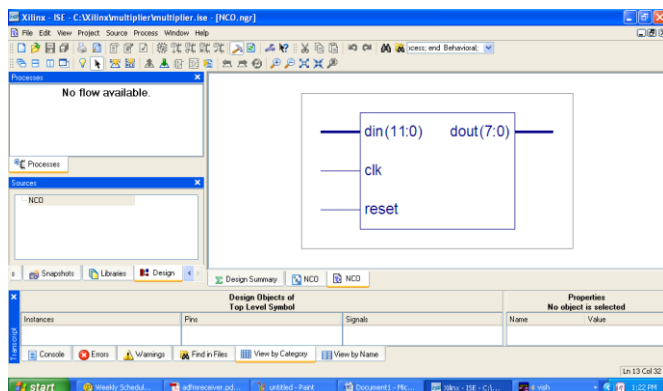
Xilinx - ISE - C:\Xilinx\multiplier\multiplier.ise - [NCO.ngr]

File Edit View Project Source Process Window Help

icess; end Behavioral;

Processes

No flow available.

Processes

Sources

NCO

Snapshots Libraries Design

din(11:0)

dout(7:0)

clk

reset

Design Summary NCO NCO

Design Objects of Top Level Symbol

| Instances | Pins | Signals |
|---|---|---|

Properties No object is selected

| Name | Value |
|---|---|

Transcript

Console Errors Warnings Find in Files View by Category View by Name

Ln 13 Col 32

start Weekly Schedul... adfmreceiver.pd... untitled - Paint Document1 - Mic... Xilinx - ISE - C:\... 4 vish 1:22 PM